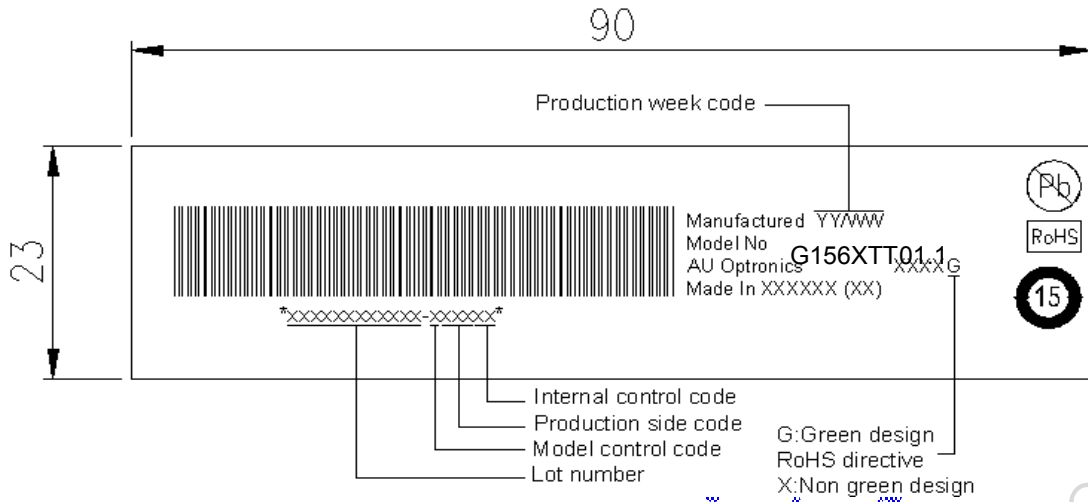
90

Production week code

23

Manufactured YY/WW
Model No G156XTT01.1
AU Optronics XXXXG
Made In XXXXXX (XX)

Pb

RoHS

15

*XXXXXXXXXXX-XXXXX*

Internal control code
Production side code
Model control code
Lot number

G:Green design
RoHS directive
X:Non green design